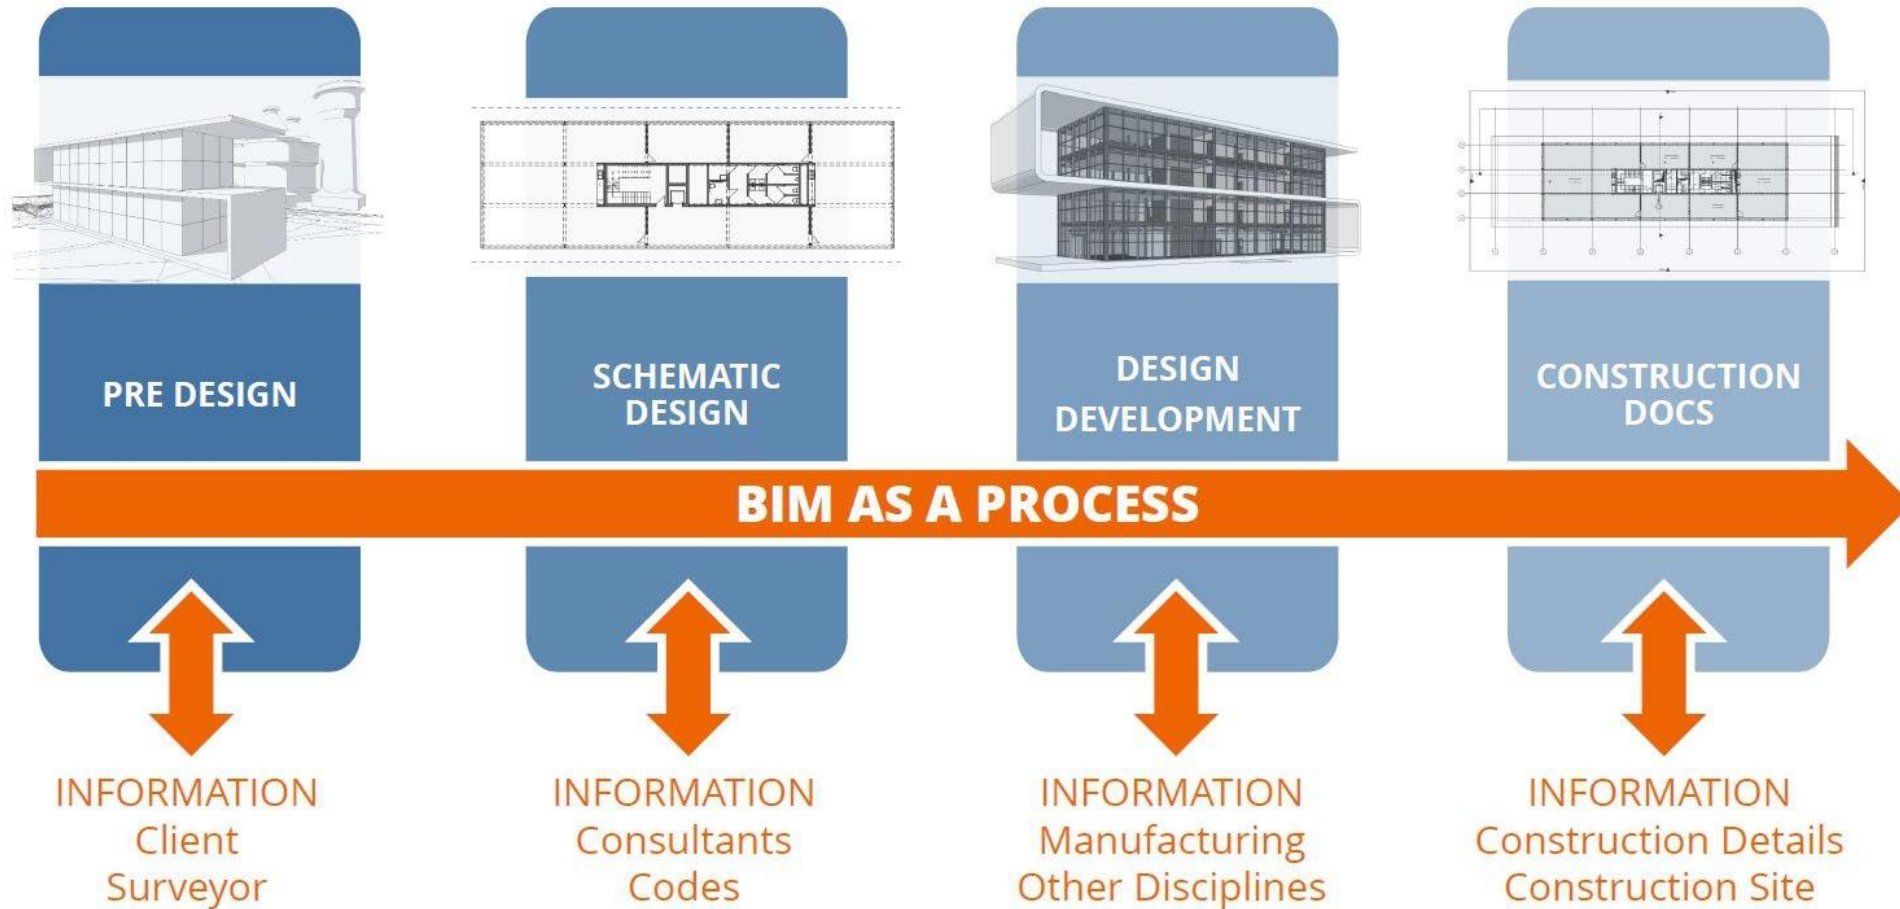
PRE DESIGN

SCHEMATIC DESIGN

DESIGN DEVELOPMENT

CONSTRUCTION DOCS

BIM AS A PROCESS

INFORMATION
Client
Surveyor

INFORMATION
Consultants
Codes

INFORMATION
Manufacturing
Other Disciplines

INFORMATION
Construction Details
Construction Site